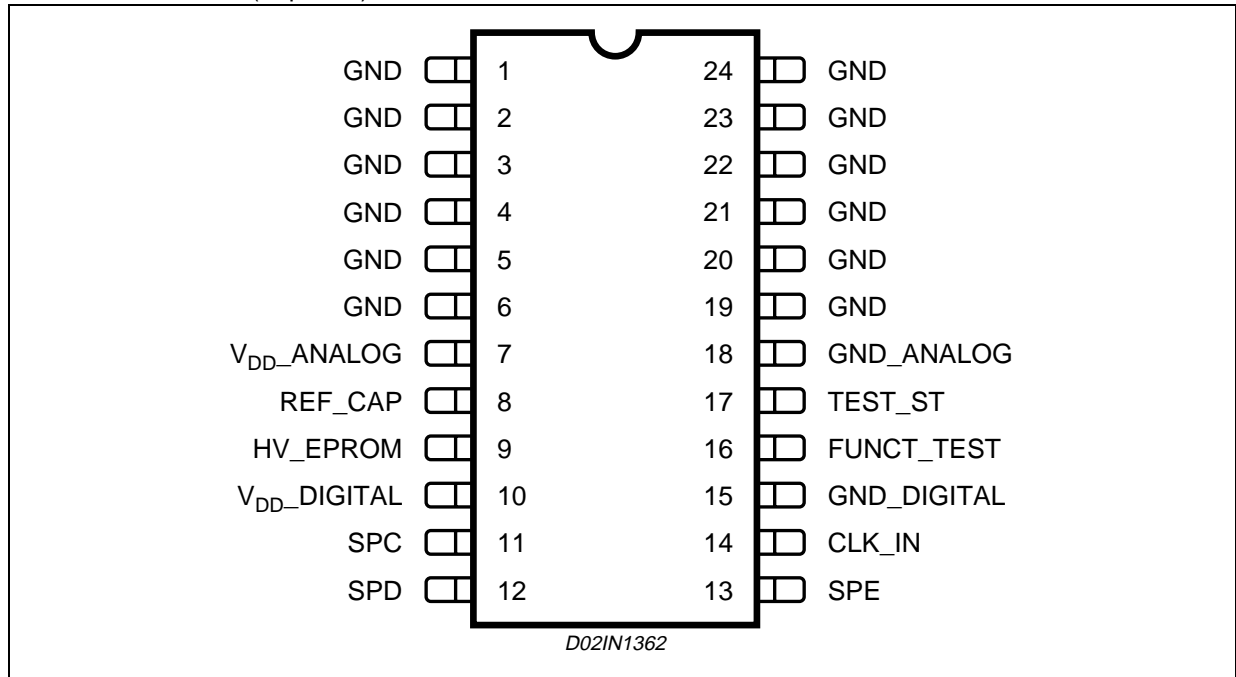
| | | | |
|---|---|---|---|
| GND | 1 | 24 | GND |
| GND | 2 | 23 | GND |
| GND | 3 | 22 | GND |
| GND | 4 | 21 | GND |
| GND | 5 | 20 | GND |
| GND | 6 | 19 | GND |
| $V_{DD}$_ANALOG | 7 | 18 | GND_ANALOG |
| REF_CAP | 8 | 17 | TEST_ST |
| HV_EPROM | 9 | 16 | FUNCT_TEST |
| $V_{DD}$_DIGITAL | 10 | 15 | GND_DIGITAL |
| SPC | 11 | 14 | CLK_IN |
| SPD | 12 | 13 | SPE |

D02IN1362